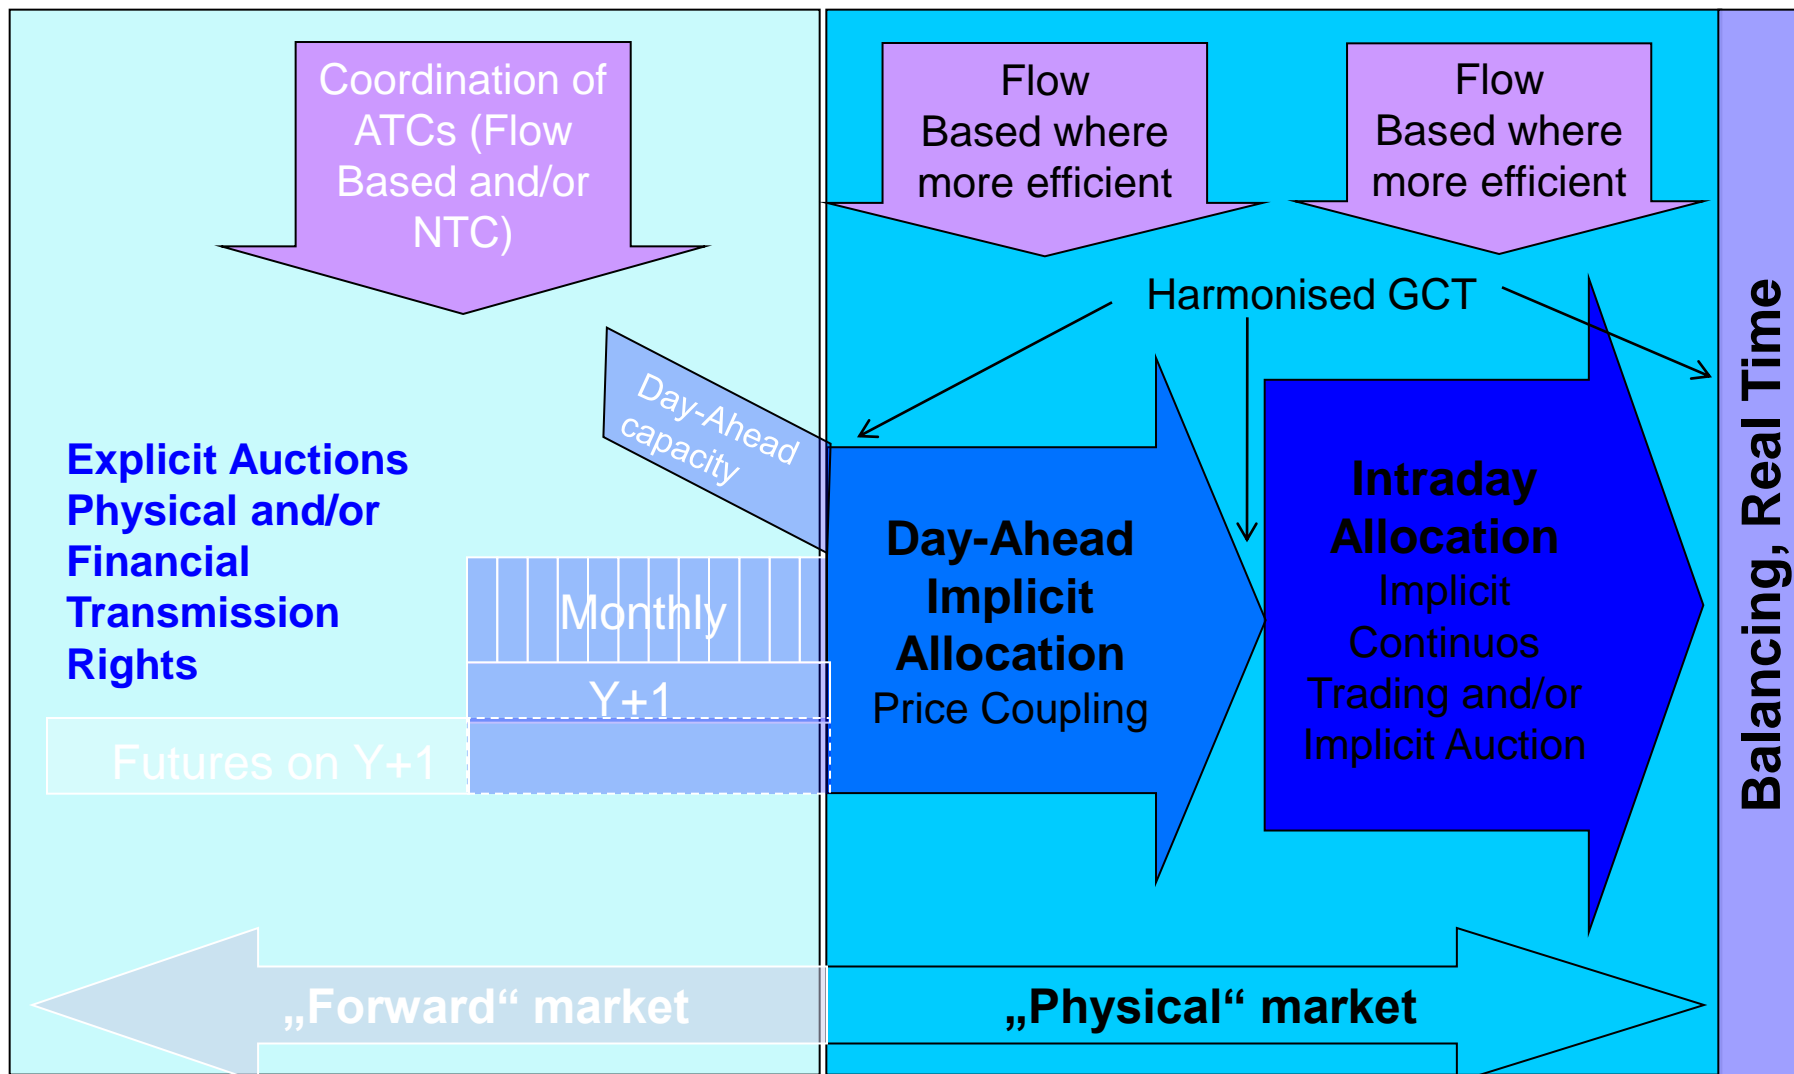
Coordination of ATCs (Flow Based and/or NTC)

Flow Based where more efficient

Flow Based where more efficient

Harmonised GCT

Day-Ahead capacity

Explicit Auctions Physical and/or Financial Transmission Rights

Monthly

Y+1

Futures on Y+1

Day-Ahead Implicit Allocation
Price Coupling

Intraday Allocation
Implicit Continuos Trading and/or Implicit Auction

Balancing, Real Time

„Forward“ market

„Physical“ market